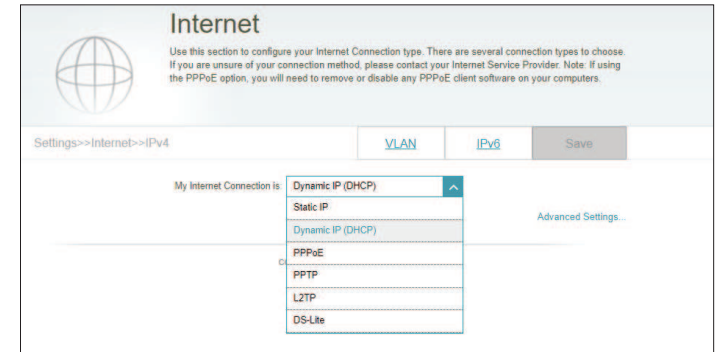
Internet

Use this section to configure your Internet Connection type. There are several connection types to choose. If you are unsure of your connection method, please contact your Internet Service Provider. Note: If using the PPPoE option, you will need to remove or disable any PPPoE client software on your computers.

Settings>>Internet>>IPv4

VLAN IPv6 Save

My Internet Connection is: Dynamic IP (DHCP)

Static IP
Dynamic IP (DHCP)
PPPoE
PPTP
L2TP
DS-Lite

Advanced Settings...

C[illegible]